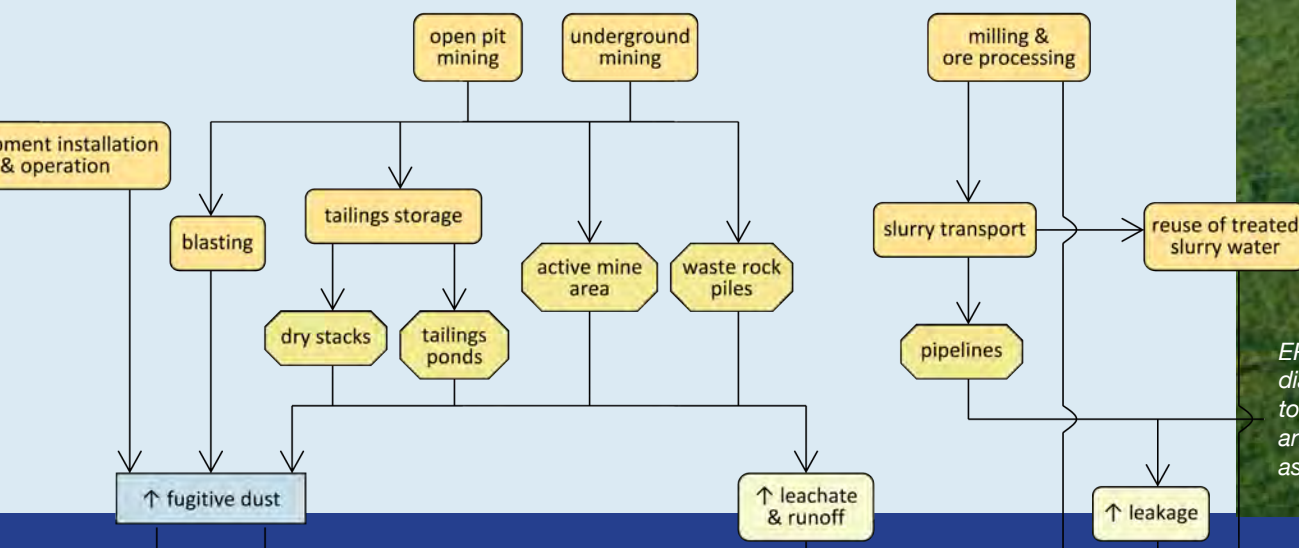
open pit mining

underground mining

milling & ore processing

ment installation & operation

blasting

tailings storage

active mine area

waste rock piles

slurry transport

reuse of treated slurry water

dry stacks

tailings ponds

pipelines

↑ fugitive dust

↑ leachate & runoff

↑ leakage

EF
di
to
ar
as